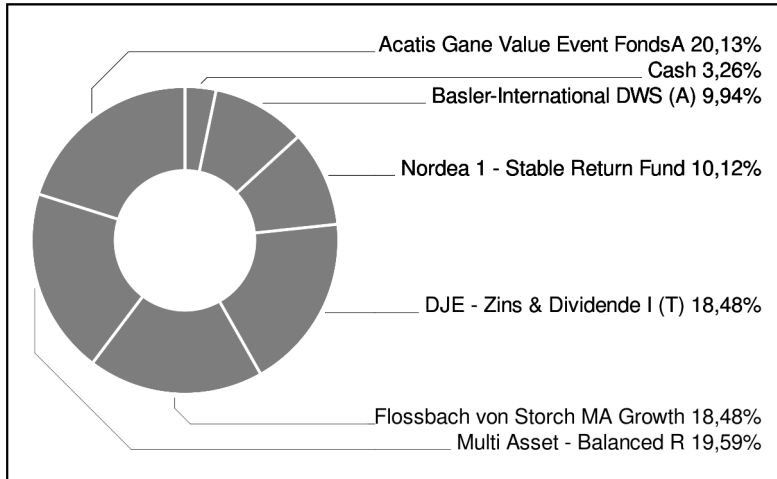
Acatis Gane Value Event FondsA 20,13%
Cash 3,26%
Basler-International DWS (A) 9,94%
Nordea 1 - Stable Return Fund 10,12%
DJE - Zins & Dividende I (T) 18,48%
Flossbach von Storch MA Growth 18,48%
Multi Asset - Balanced R 19,59%